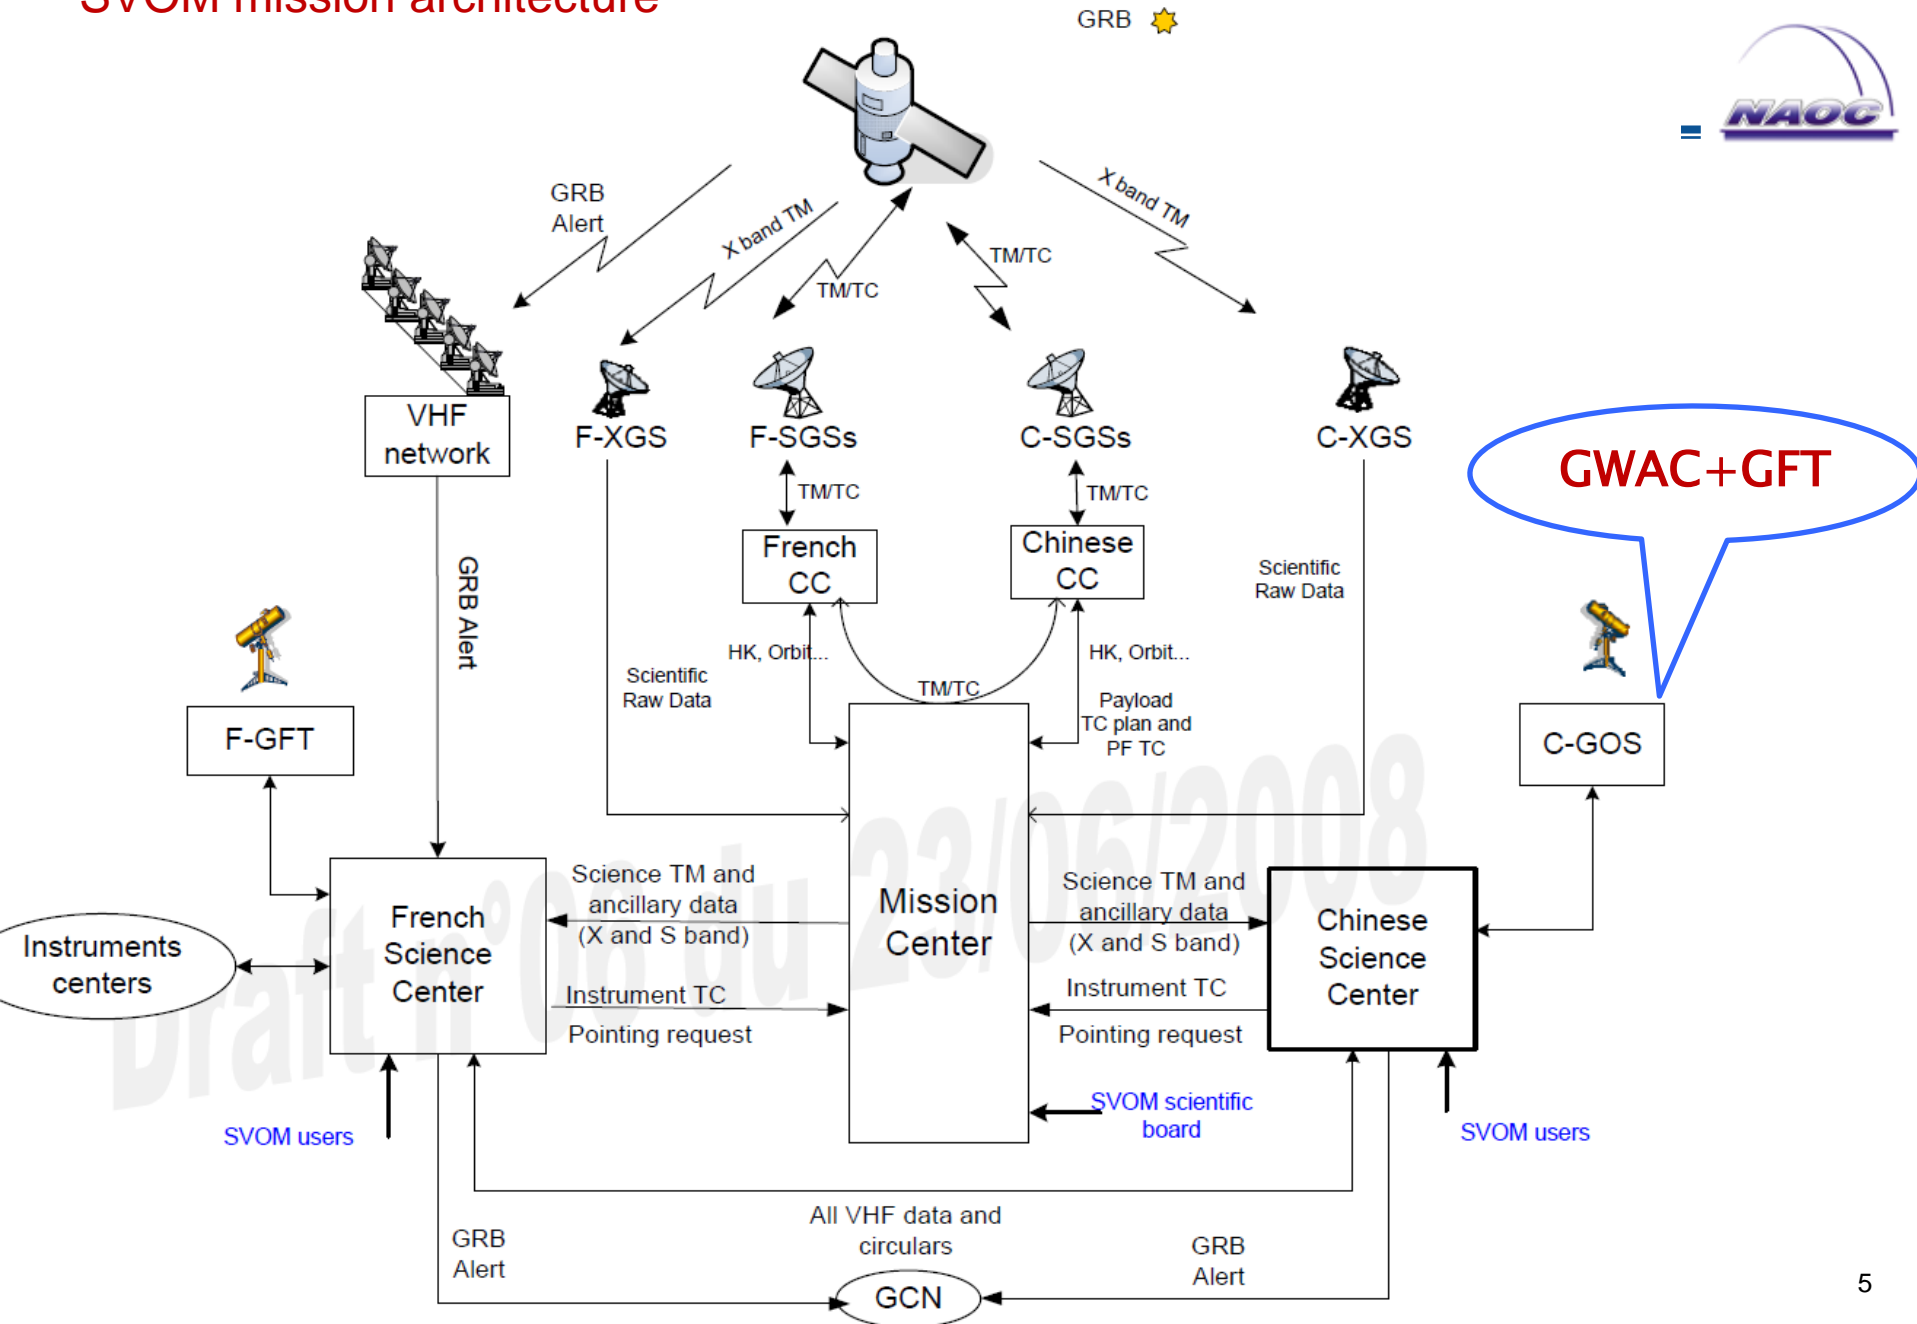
SVOM mission architecture

GRB

NAOC

GRB Alert

X band TM

TM/TC

TM/TC

X band TM

VHF network

F-XGS

F-SGSs

C-SGSs

C-XGS

GWAC+GFT

TM/TC

TM/TC

French CC

Chinese CC

GRB Alert

Scientific Raw Data

HK, Orbit...

TM/TC

HK, Orbit...

Payload TC plan and PF TC

Scientific Raw Data

F-GFT

C-GOS

Mission Center

Science TM and ancillary data (X and S band)

Instrument TC

Pointing request

Science TM and ancillary data (X and S band)

Instrument TC

Pointing request

Instruments centers

French Science Center

Chinese Science Center

SVOM scientific board

SVOM users

SVOM users

All VHF data and circulars

GRB Alert

GRB Alert

GCN

Draft n°08 du 23/06/2008

5